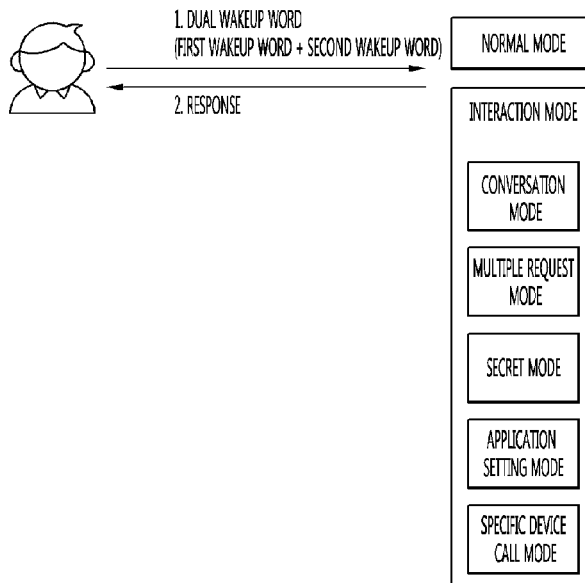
1. DUAL WAKEUP WORD
(FIRST WAKEUP WORD + SECOND WAKEUP WORD)

2. RESPONSE

NORMAL MODE

INTERACTION MODE

CONVERSATON MODE

MULTIPLE REQUEST MODE

SECRET MODE

APPLICATION SETTING MODE

SPECIFIC DEVICE CALL MODE